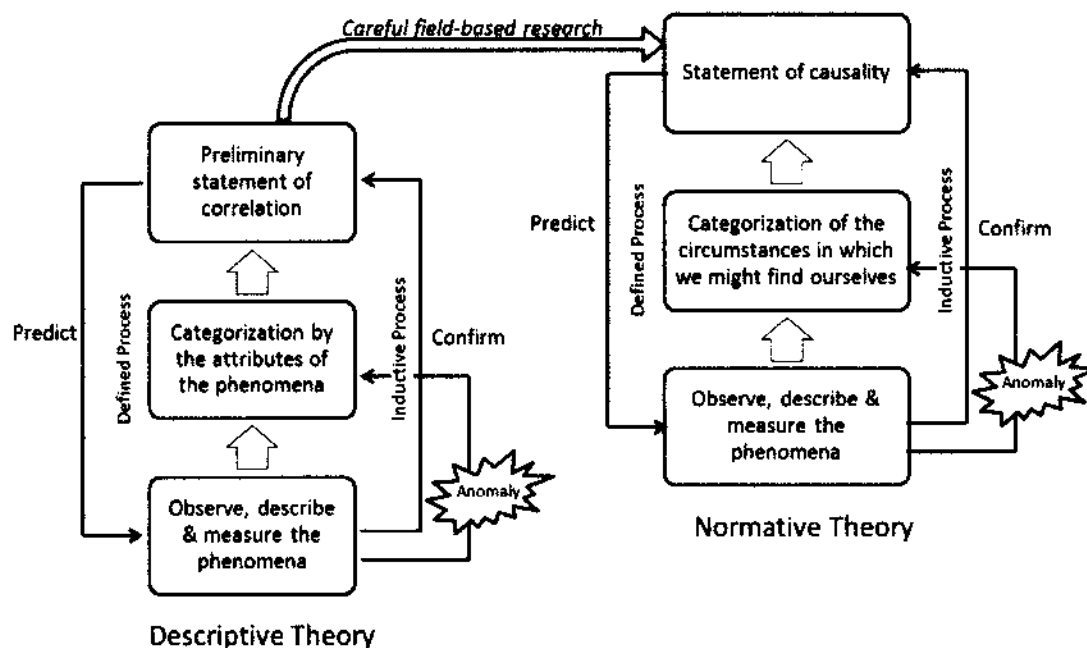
Careful field-based research

Preliminary statement of correlation

Categorization by the attributes of the phenomena

Observe, describe & measure the phenomena

Predict

Defined Process

Inductive Process

Confirm

Anomaly

Descriptive Theory

Statement of causality

Categorization of the circumstances in which we might find ourselves

Observe, describe & measure the phenomena

Predict

Defined Process

Inductive Process

Confirm

Anomaly

Normative Theory